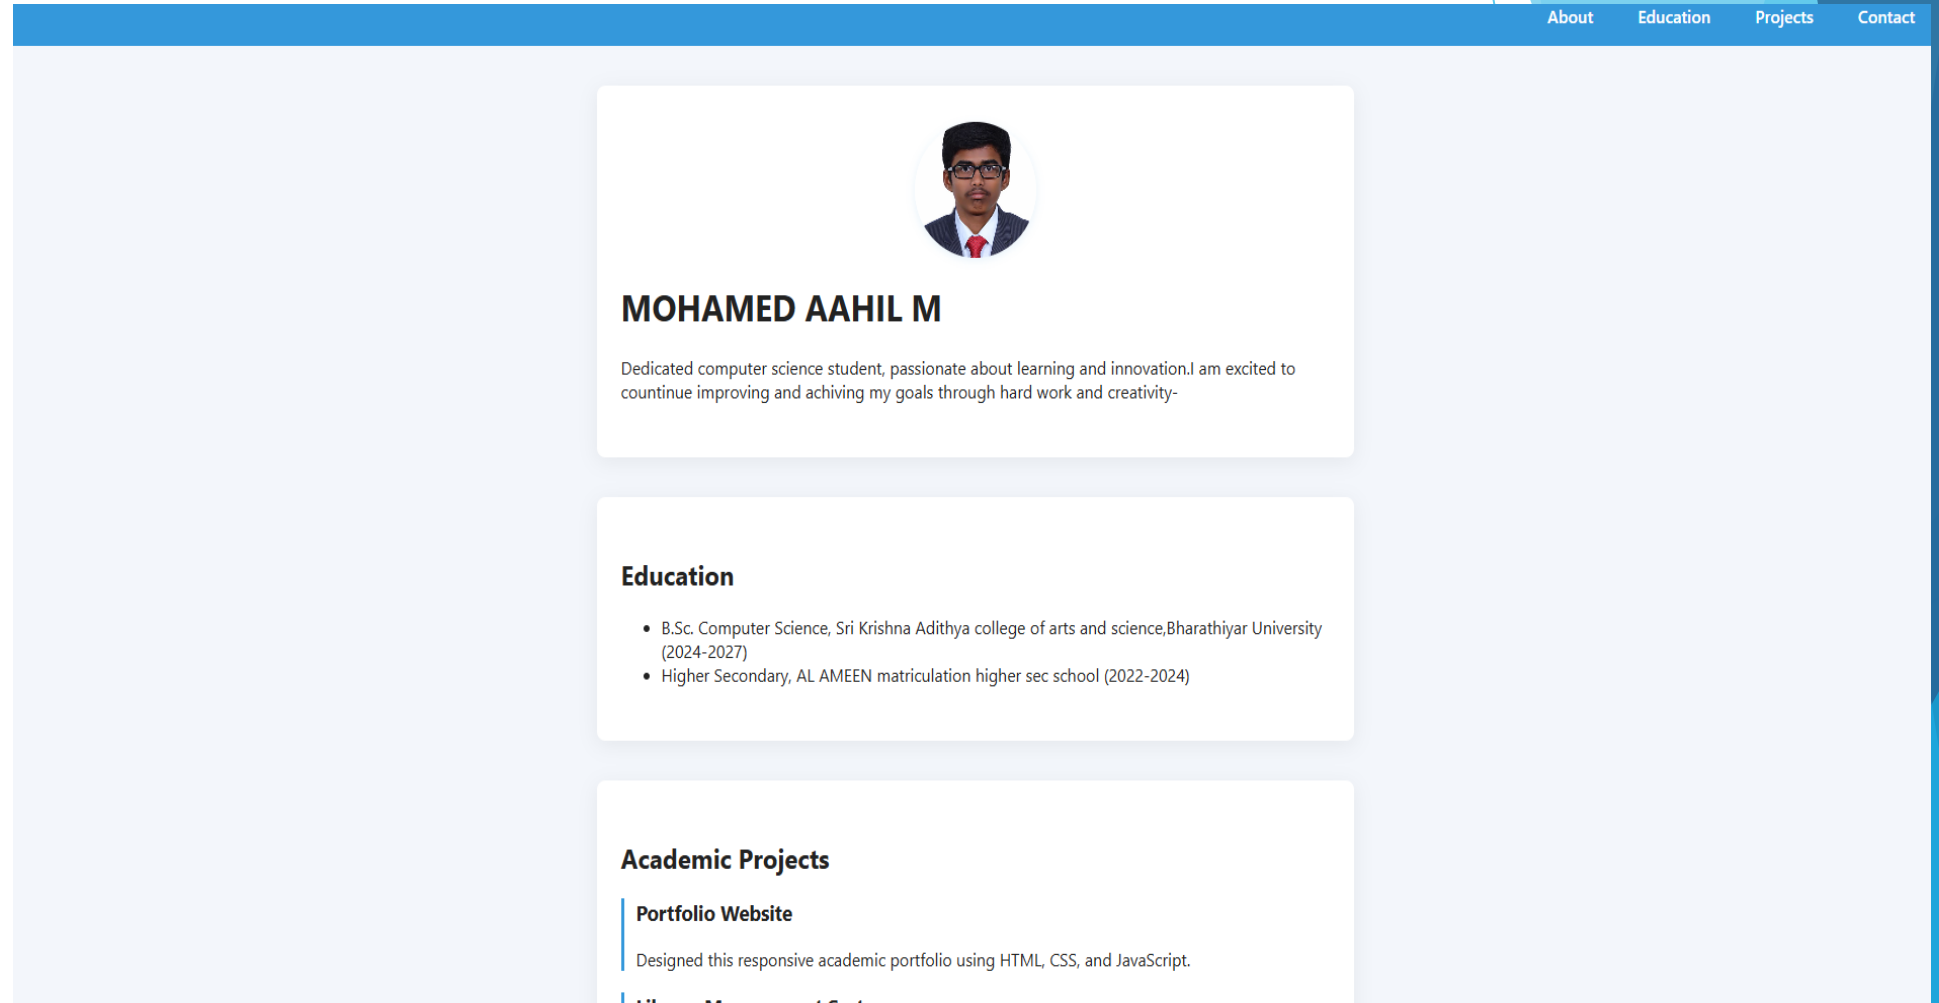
About Education Projects Contact

MOHAMED AAHIL M

Dedicated computer science student, passionate about learning and innovation.I am excited to countinue improving and achiving my goals through hard work and creativity-

Education

- B.Sc. Computer Science, Sri Krishna Adithya college of arts and science,Bharathiyar University (2024-2027)
- Higher Secondary, AL AMEEN matriculation higher sec school (2022-2024)

Academic Projects

Portfolio Website

Designed this responsive academic portfolio using HTML, CSS, and JavaScript.

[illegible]